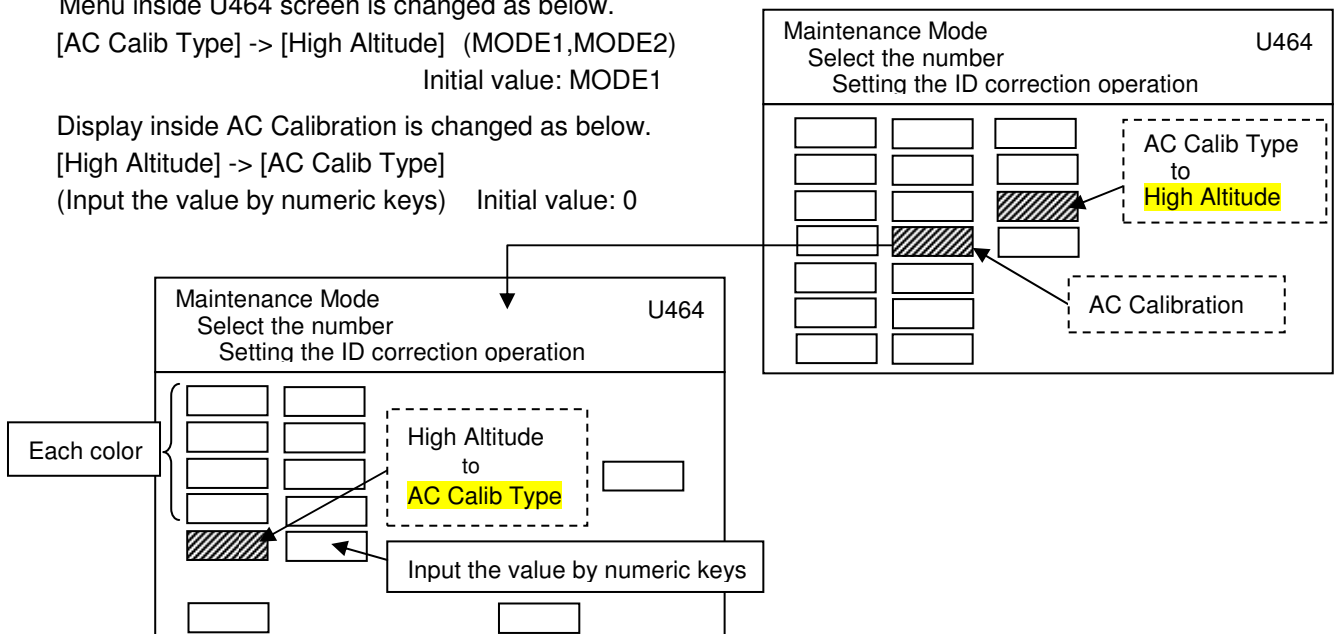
Menu inside U464 screen is changed as below.
[AC Calib Type] -> [High Altitude] (MODE1,MODE2)
Initial value: MODE1

Display inside AC Calibration is changed as below.
[High Altitude] -> [AC Calib Type]
(Input the value by numeric keys) Initial value: 0

Maintenance Mode
Select the number
Setting the ID correction operation
U464

AC Calib Type
to
High Altitude

AC Calibration

Maintenance Mode
Select the number
Setting the ID correction operation
U464

Each color

High Altitude
to
AC Calib Type

Input the value by numeric keys